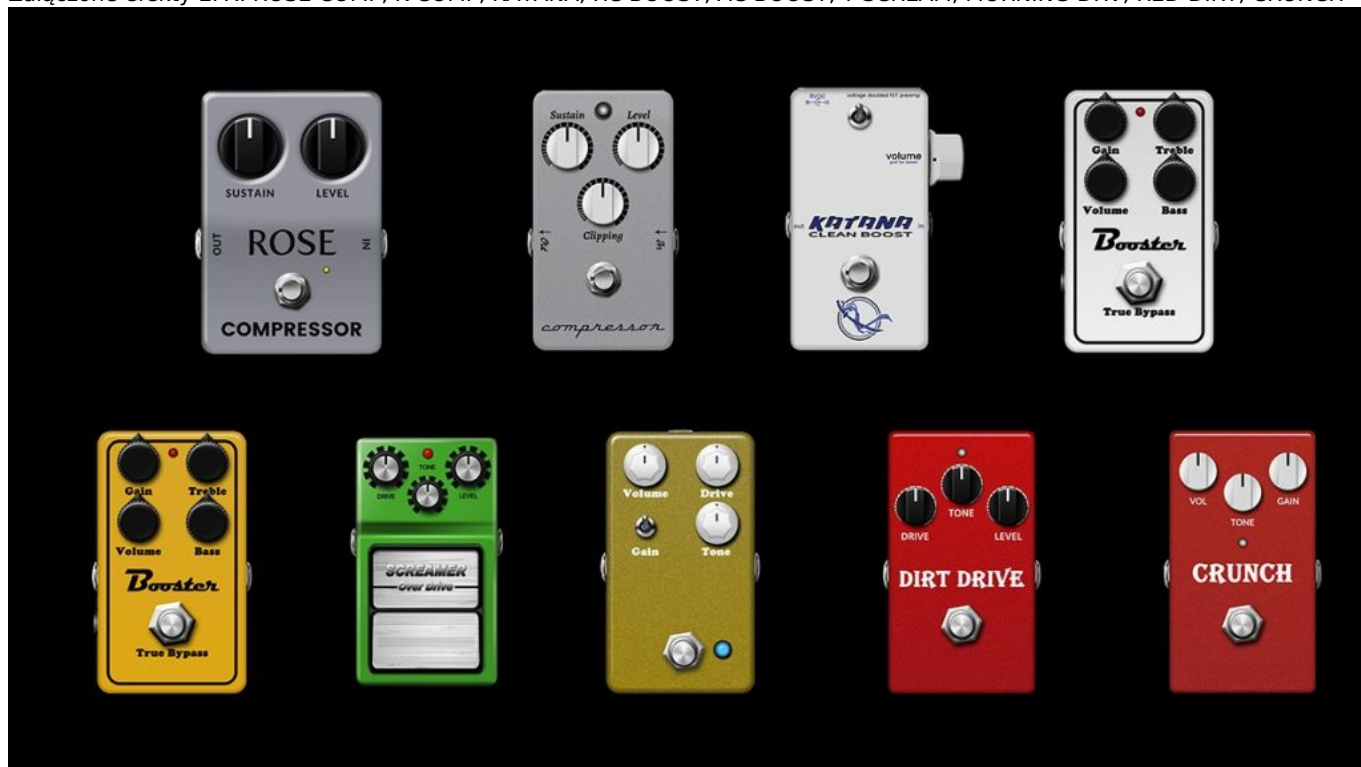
Załączone efekty 2.4: ROSE COMP, A COMP, KATANA, AC BOOST, AC BOOST, T SCREAM, MORNING DRV, RED DIRT, CRUNCH

SUSTAIN LEVEL
OUT ROSE IN
COMPRESSOR

Sustain Level
Clipping
out in
compressor

9VDC
voltage doubled FET preamp
volume
pull for boost
out KATANA in
CLEAN BOOST

Gain Treble
Volume Bass
Booster
True Bypass

Gain Treble
Volume Bass
Booster
True Bypass

DRIVE TONE LEVEL
SCREAMER
Over Drive

Volume Drive
Gain Tone

DRIVE TONE LEVEL
DIRT DRIVE

VOL TONE GAIN
CRUNCH